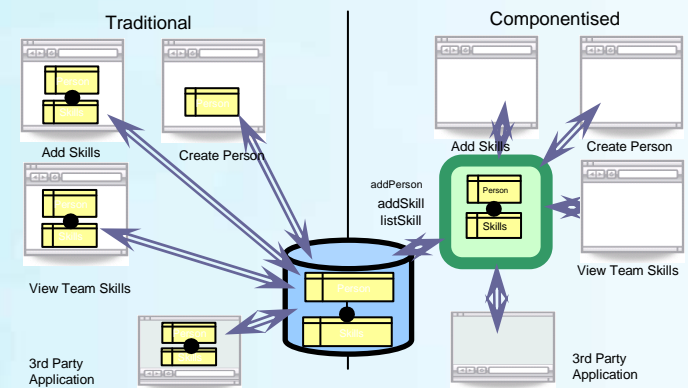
Traditional

Componentised

Add Skills

Create Person

View Team Skills

3rd Party Application

Person

Skills

Add Skills

Create Person

addPerson

addSkill

listSkill

Person

Skills

View Team Skills

3rd Party Application